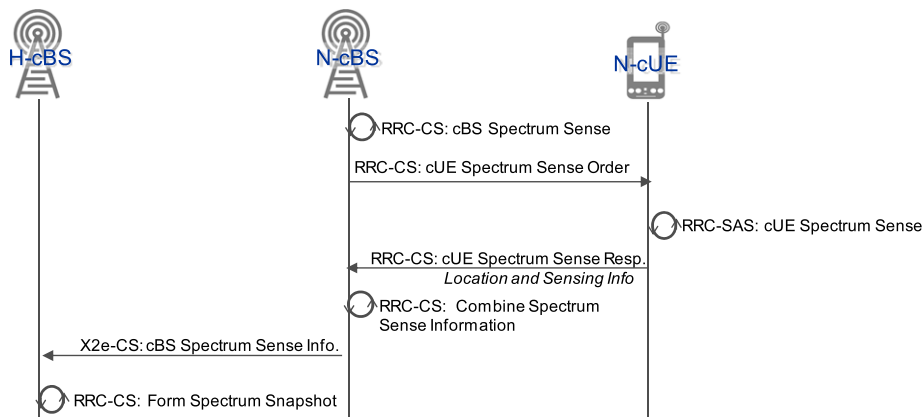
H-cBS

N-cBS

N-cUE

RRC-CS: cBS Spectrum Sense

RRC-CS: cUE Spectrum Sense Order

RRC-SAS: cUE Spectrum Sense

RRC-CS: cUE Spectrum Sense Resp.
Location and Sensing Info

RRC-CS: Combine Spectrum Sense Information

X2e-CS: cBS Spectrum Sense Info.

RRC-CS: Form Spectrum Snapshot